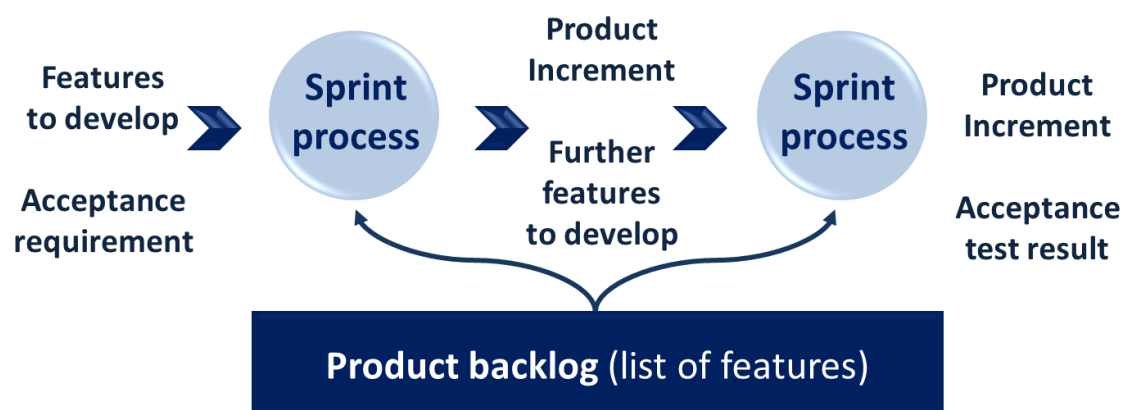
Features to develop

Acceptance requirement

Sprint process

Product Increment

Further features to develop

Sprint process

Product Increment

Acceptance test result

Product backlog (list of features)